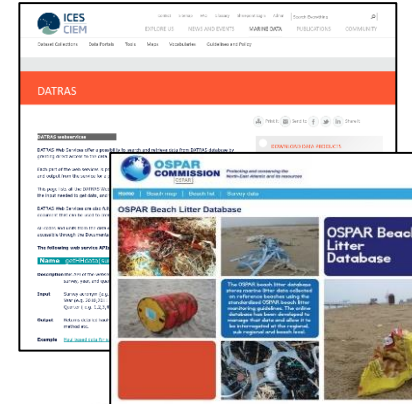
ICES CIEM

Contact FAQ Glossary Vacancies Extranet

EXPLORE US NEWS AND EVENTS MARINE DATA PUBLICATIONS COMMUNITY

Dataset Collections Data Portals Tools Maps Vocabularies Guidelines and Policy

DATRAS

DATRAS webservices

DATRAS Web Services offer a possibility to search and retrieve data from DATRAS database by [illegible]

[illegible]

The following web service APIs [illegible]

Name getHHdata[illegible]

Description

Input

Output

Example

DOWNLOAD DATA PRODUCTS

OSPAR COMMISSION
Protecting and conserving the North-East Atlantic and its resources

Home | Beach map | Beach list | Survey data

OSPAR Beach Litter Database

The OSPAR beach litter database stores marine litter data collected on reference beaches using the standardised OSPAR beach litter monitoring guidelines. The online database has been developed to manage that data and allow it to be interrogated at the regional, sub regional and beach level.

OSPAR Beach Litter Database